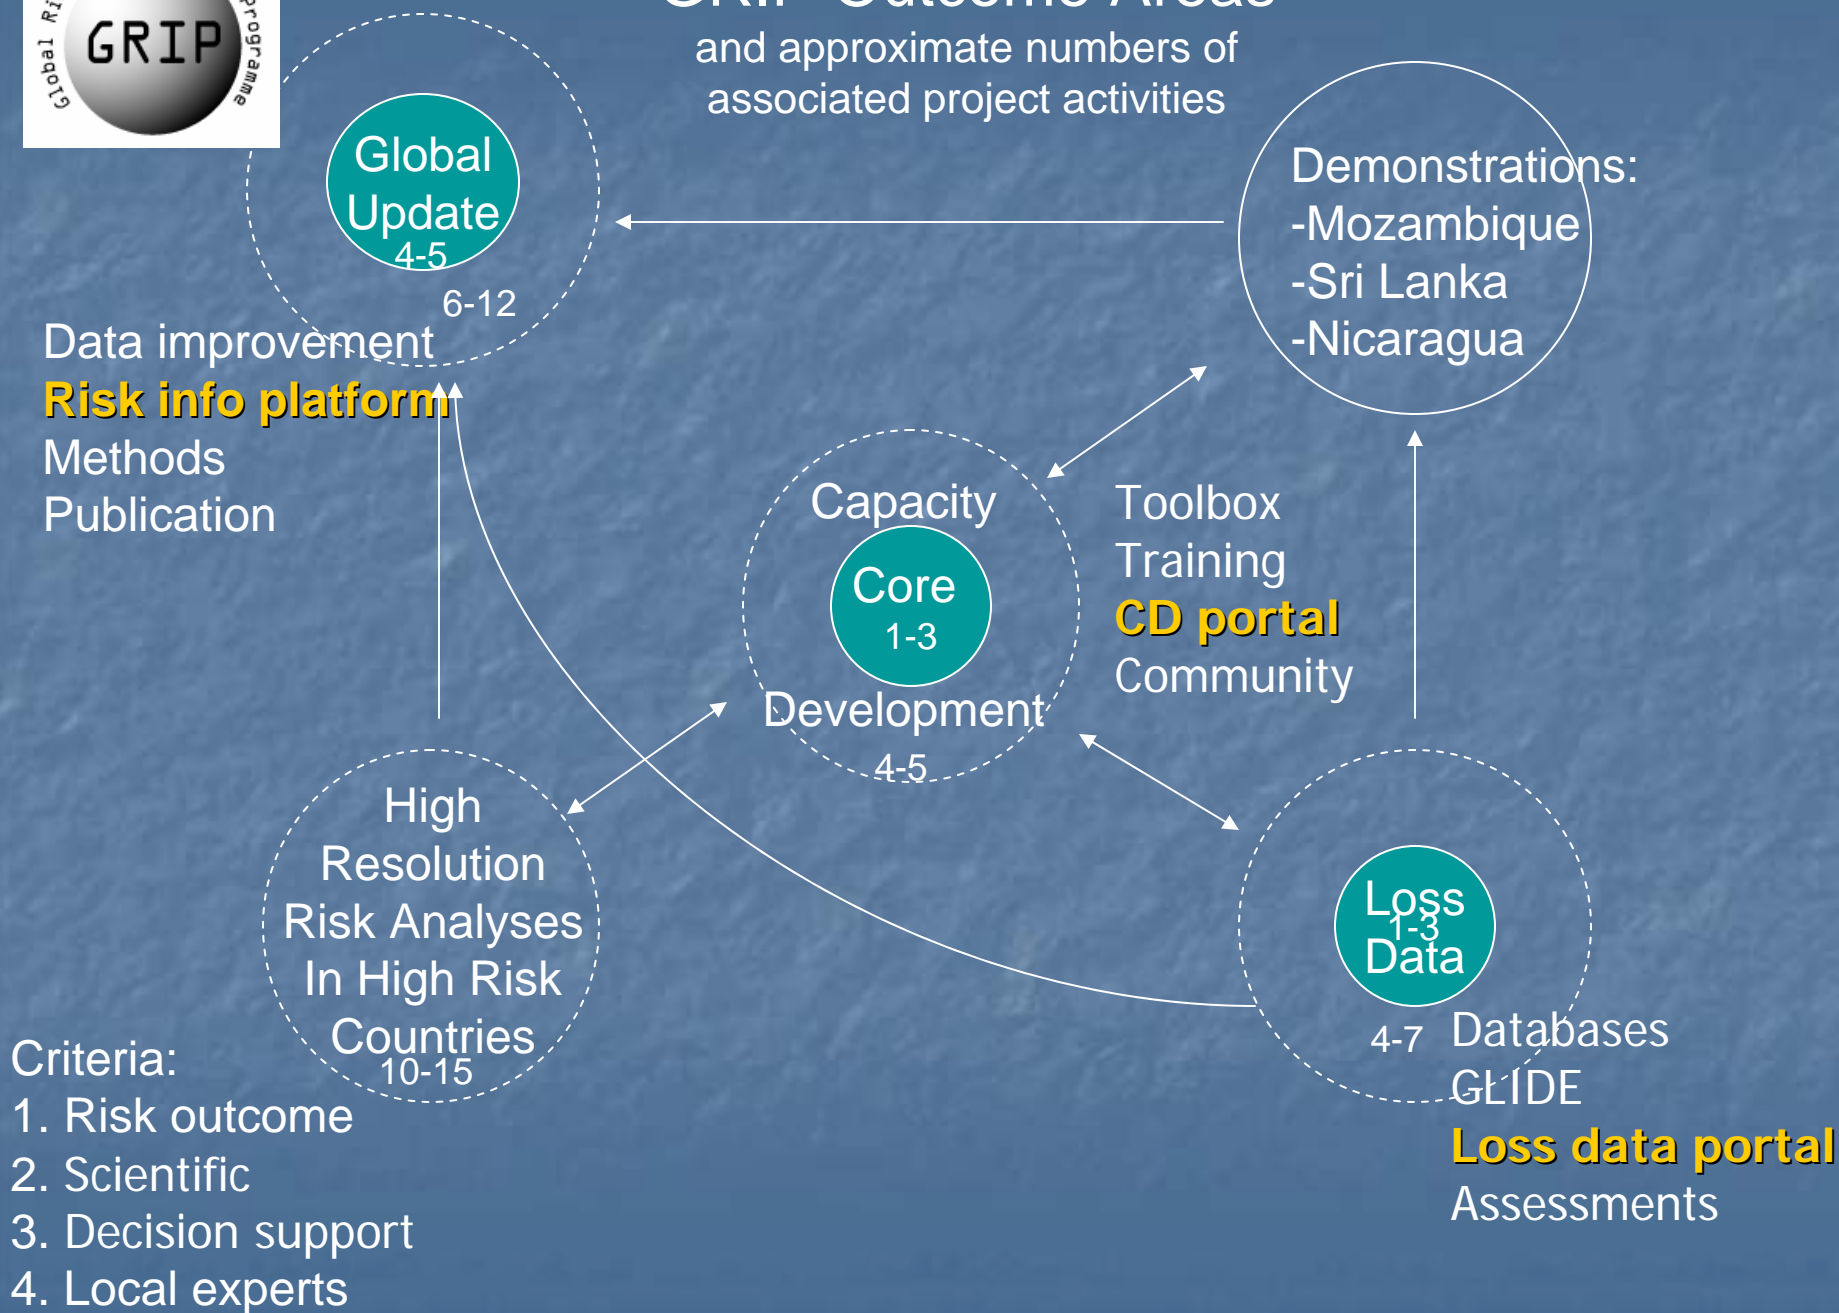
GRIP Global Ri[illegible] Programme

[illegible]

and approximate numbers of associated project activities

Global Update
4-5
6-12

Data improvement
Risk info platform
Methods
Publication

Demonstrations:
-Mozambique
-Sri Lanka
-Nicaragua

Capacity
Core
1-3
Development
4-5

Toolbox
Training
CD portal
Community

High Resolution Risk Analyses In High Risk Countries
10-15

Loss Data
1-3
4-7

Databases
GLIDE
Loss data portal
Assessments

Criteria:
1. Risk outcome
2. Scientific
3. Decision support
4. Local experts